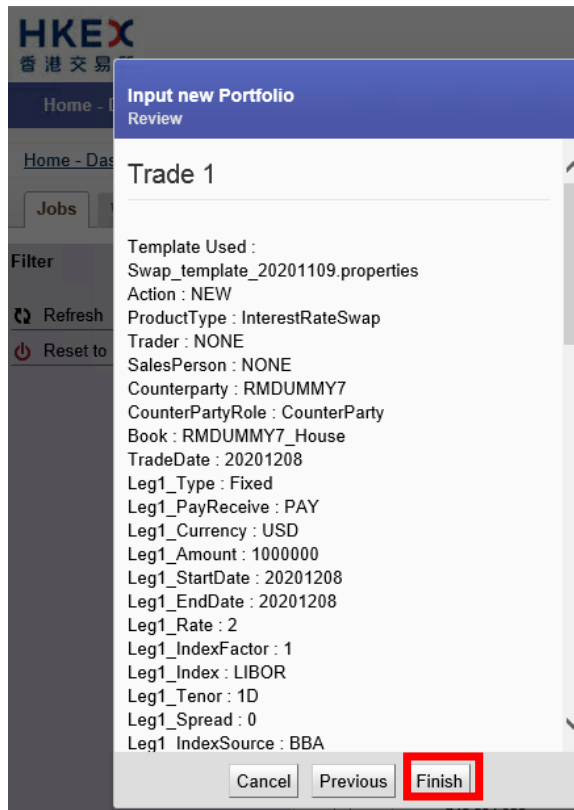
HKEX
香港交易

Home - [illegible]

Home - Das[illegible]

Jobs

Filter

Refresh

Reset to

Input new Portfolio
Review

Trade 1

Template Used : Swap_template_20201109.properties
Action : NEW
ProductType : InterestRateSwap
Trader : NONE
SalesPerson : NONE
Counterparty : RMDUMMY7
CounterPartyRole : CounterParty
Book : RMDUMMY7_House
TradeDate : 20201208
Leg1_Type : Fixed
Leg1_PayReceive : PAY
Leg1_Currency : USD
Leg1_Amount : 1000000
Leg1_StartDate : 20201208
Leg1_EndDate : 20201208
Leg1_Rate : 2
Leg1_IndexFactor : 1
Leg1_Index : LIBOR
Leg1_Tenor : 1D
Leg1_Spread : 0
Leg1_IndexSource : BBA

Cancel Previous Finish